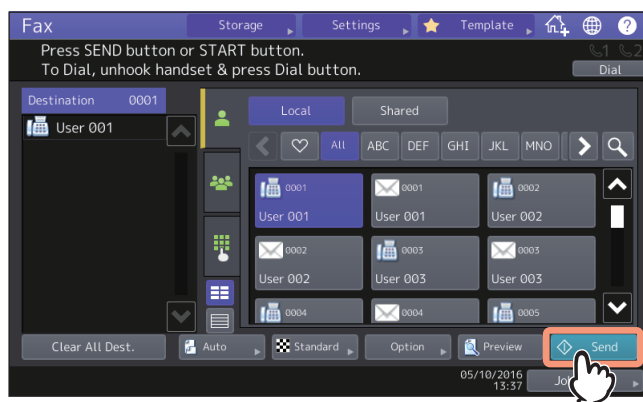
Fax
Storage
Settings
Template
Press SEND button or START button.
To Dial, unhook handset & press Dial button.
Dial
Destination 0001
User 001
Local
Shared
All
ABC
DEF
GHI
JKL
MNO
0001
User 001
0001
User 001
0002
User 002
0002
User 002
0003
User 003
0003
User 003
0004
0004
0005
Clear All Dest.
Auto
Standard
Option
Preview
Send
05/10/2016
13:37
Jo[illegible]